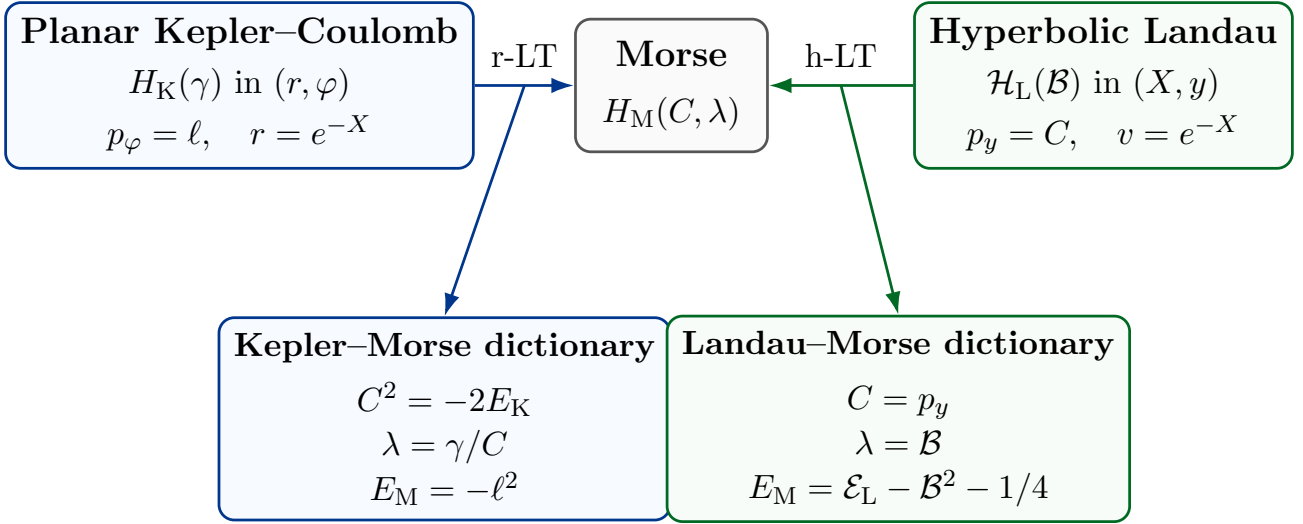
**Planar Kepler–Coulomb**
$H_{\mathrm{K}}(\gamma)$ in $(r,\varphi)$
$p_\varphi = \ell, \quad r = e^{-X}$

r-LT

**Morse**
$H_{\mathrm{M}}(C,\lambda)$

h-LT

**Hyperbolic Landau**
$\mathcal{H}_{\mathrm{L}}(\mathcal{B})$ in $(X,y)$
$p_y = C, \quad v = e^{-X}$

**Kepler–Morse dictionary**
$C^2 = -2E_{\mathrm{K}}$
$\lambda = \gamma/C$
$E_{\mathrm{M}} = -\ell^2$

**Landau–Morse dictionary**
$C = p_y$
$\lambda = \mathcal{B}$
$E_{\mathrm{M}} = \mathcal{E}_{\mathrm{L}} - \mathcal{B}^2 - 1/4$